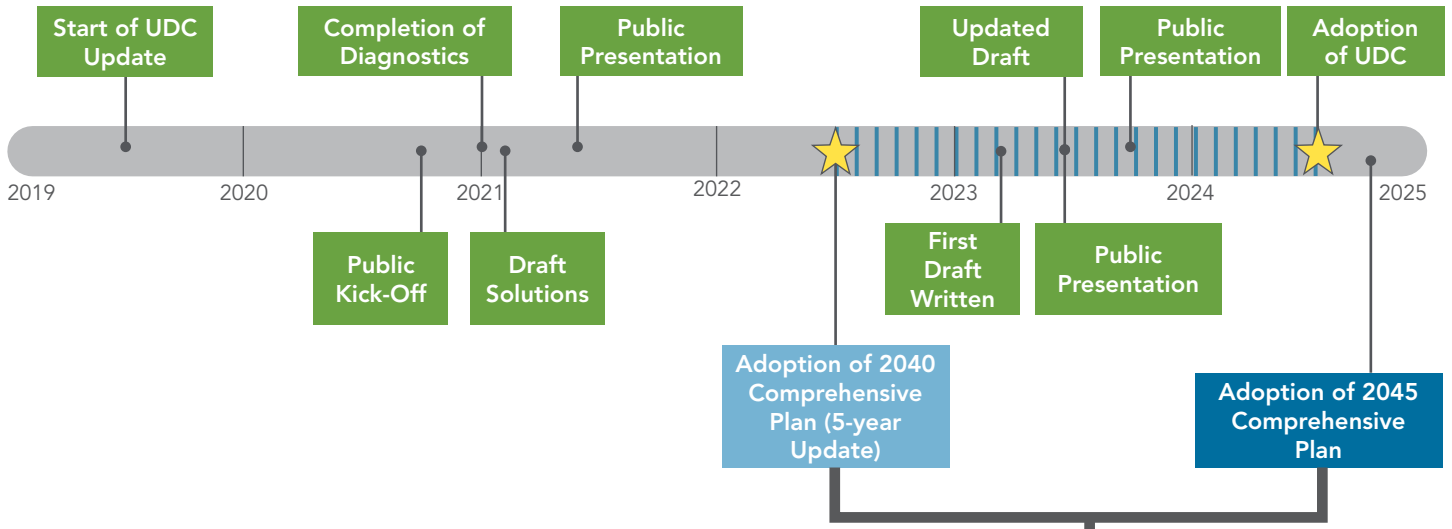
Start of UDC Update

Completion of Diagnostics

Public Presentation

Updated Draft

Public Presentation

Adoption of UDC

2019

2020

2021

2022

2023

2024

2025

Public Kick-Off

Draft Solutions

First Draft Written

Public Presentation

Adoption of 2040 Comprehensive Plan (5-year Update)

Adoption of 2045 Comprehensive Plan